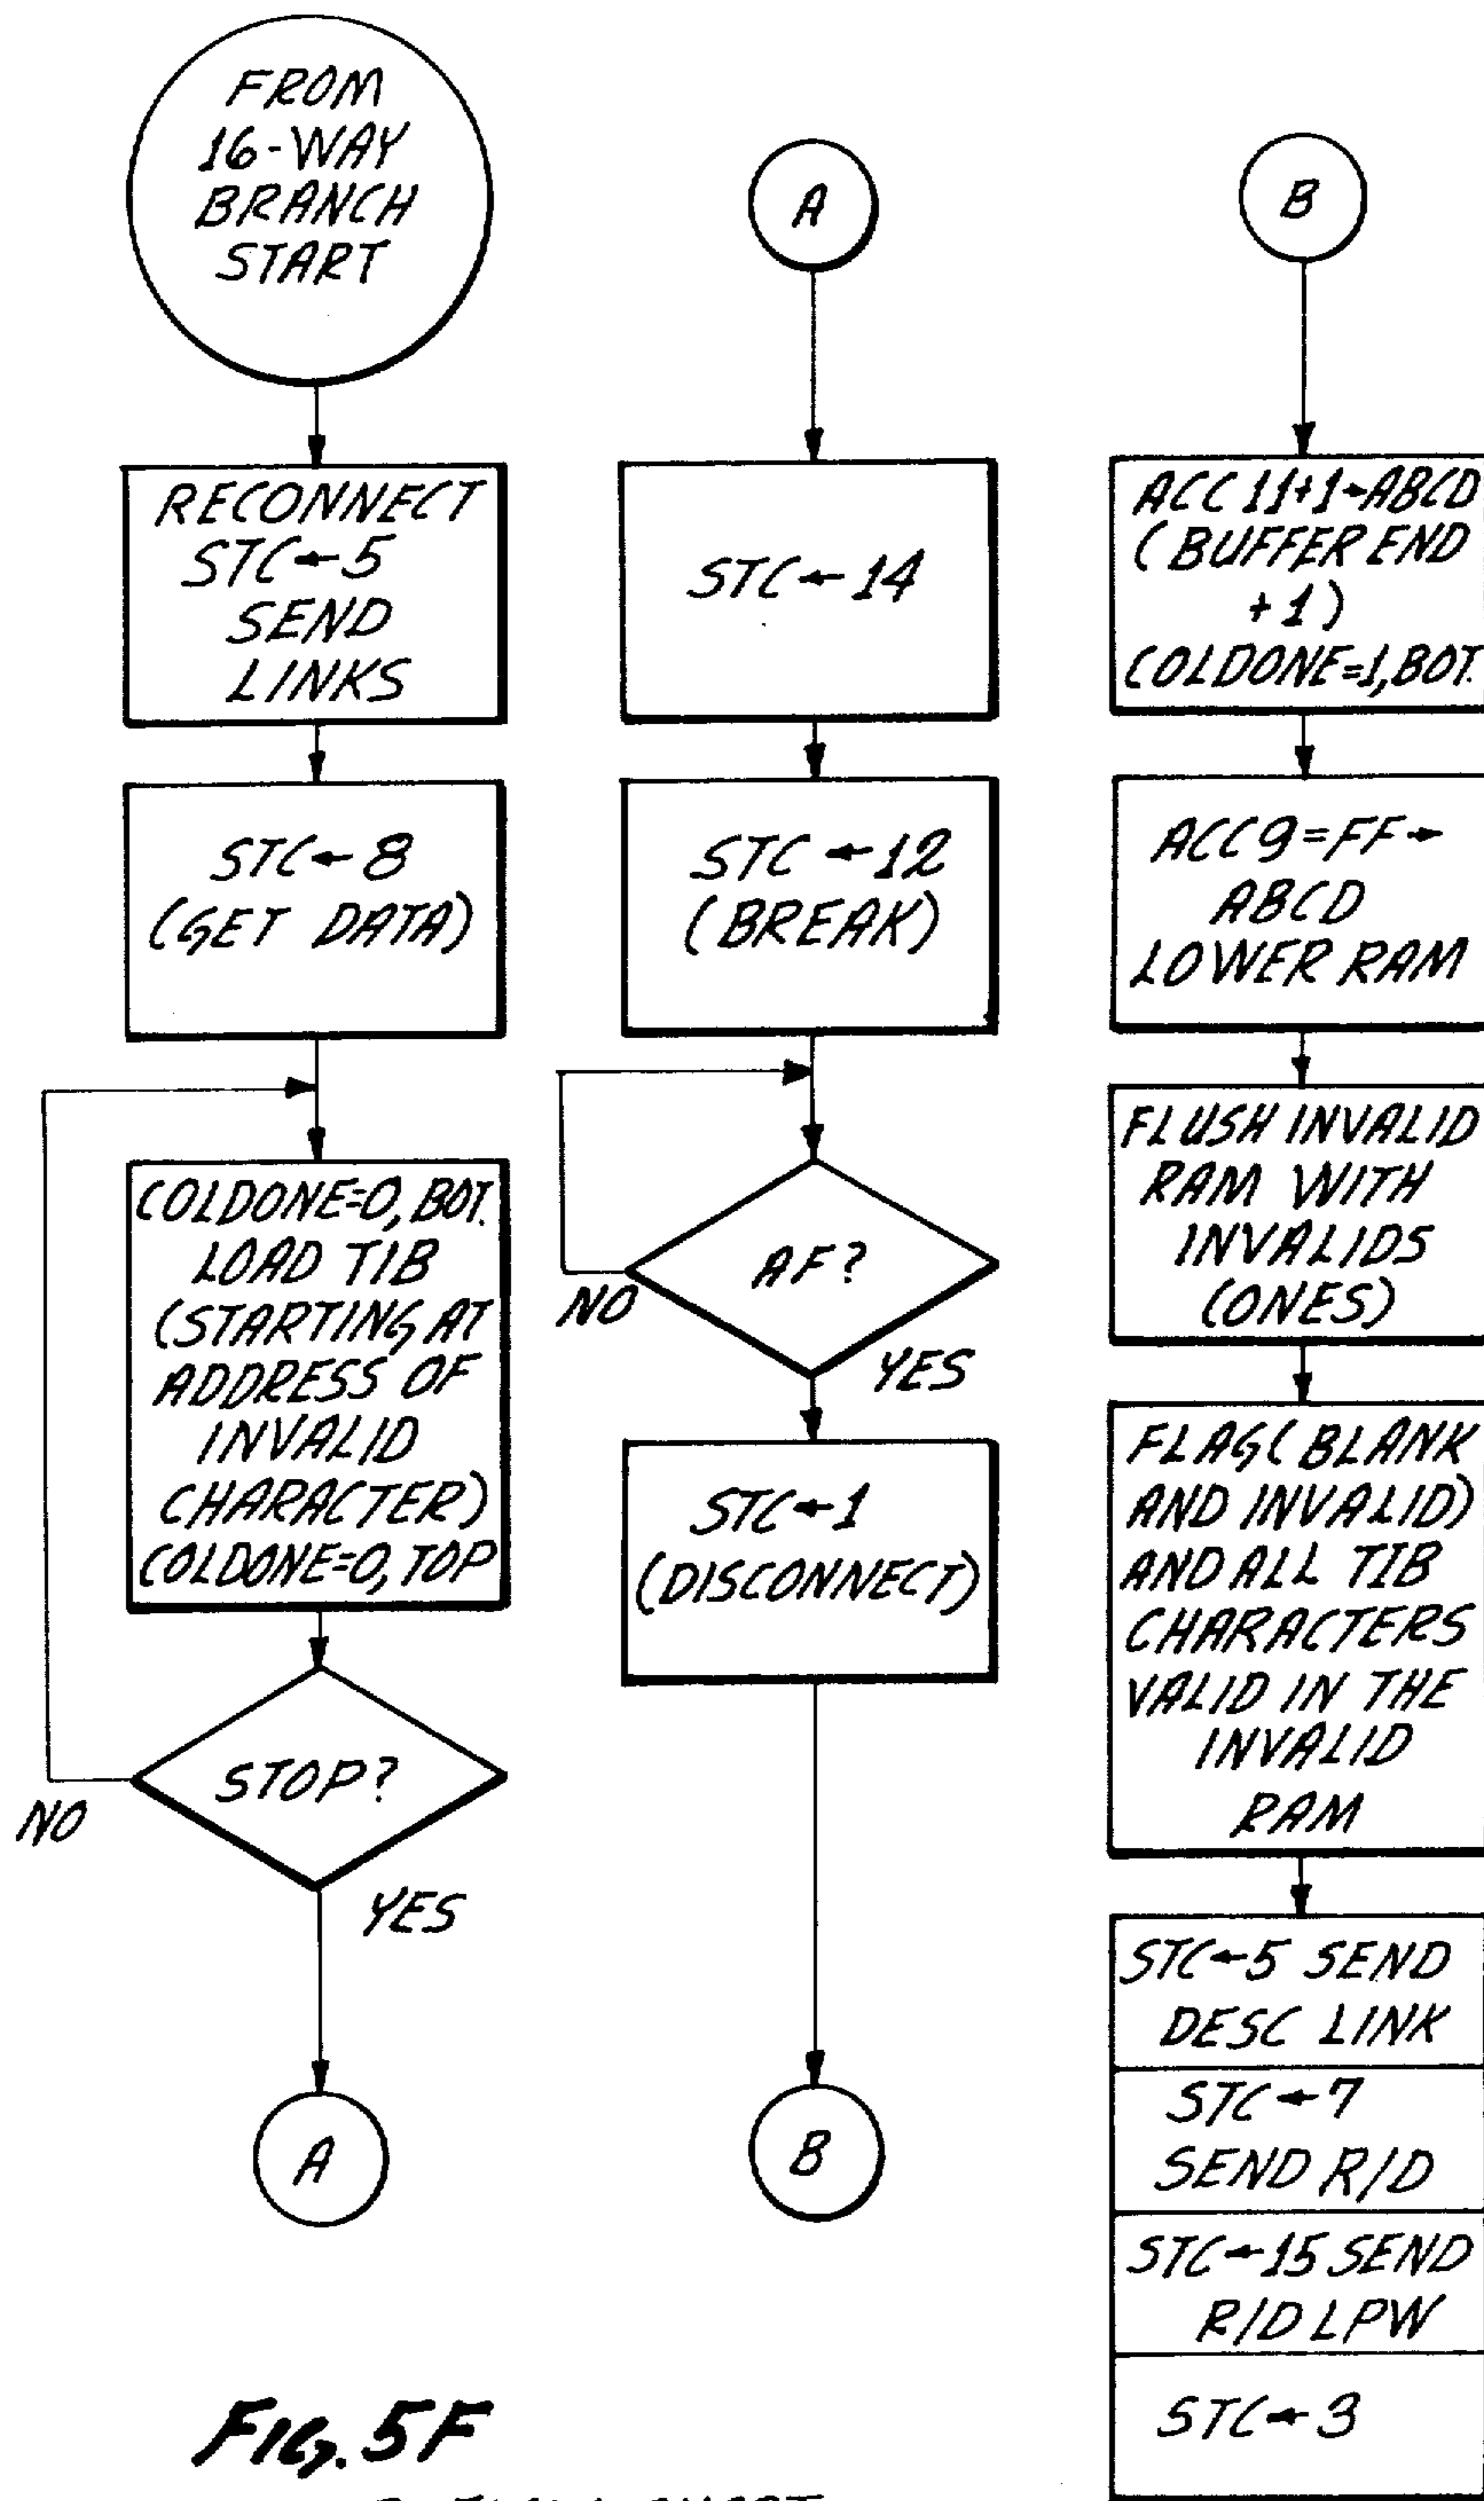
FROM 16-WAY BRANCH START

RECONNECT STC←5 SEND LINKS

STC←8 (GET DATA)

COLDONE=0, BOT. LOAD TIB (STARTING AT ADDRESS OF INVALID CHARACTER) COLDONE=0, TOP

STOP?

NO

YES

A

A

STC←14

STC←12 (BREAK)

AF?

NO

YES

STC←1 (DISCONNECT)

B

B

ACC 11+1→ABCD (BUFFER END +1) COLDONE=1, BOT.

ACC 9=FF→ ABCD LOWER RAM

FLUSH INVALID RAM WITH INVALIDS (ONES)

FLAG (BLANK AND INVALID) AND ALL TIB CHARACTERS VALID IN THE INVALID RAM

STC←5 SEND DESC LINK

STC←7 SEND R/D

STC←15 SEND R/D LPW

STC←3

FIG. 5F

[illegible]